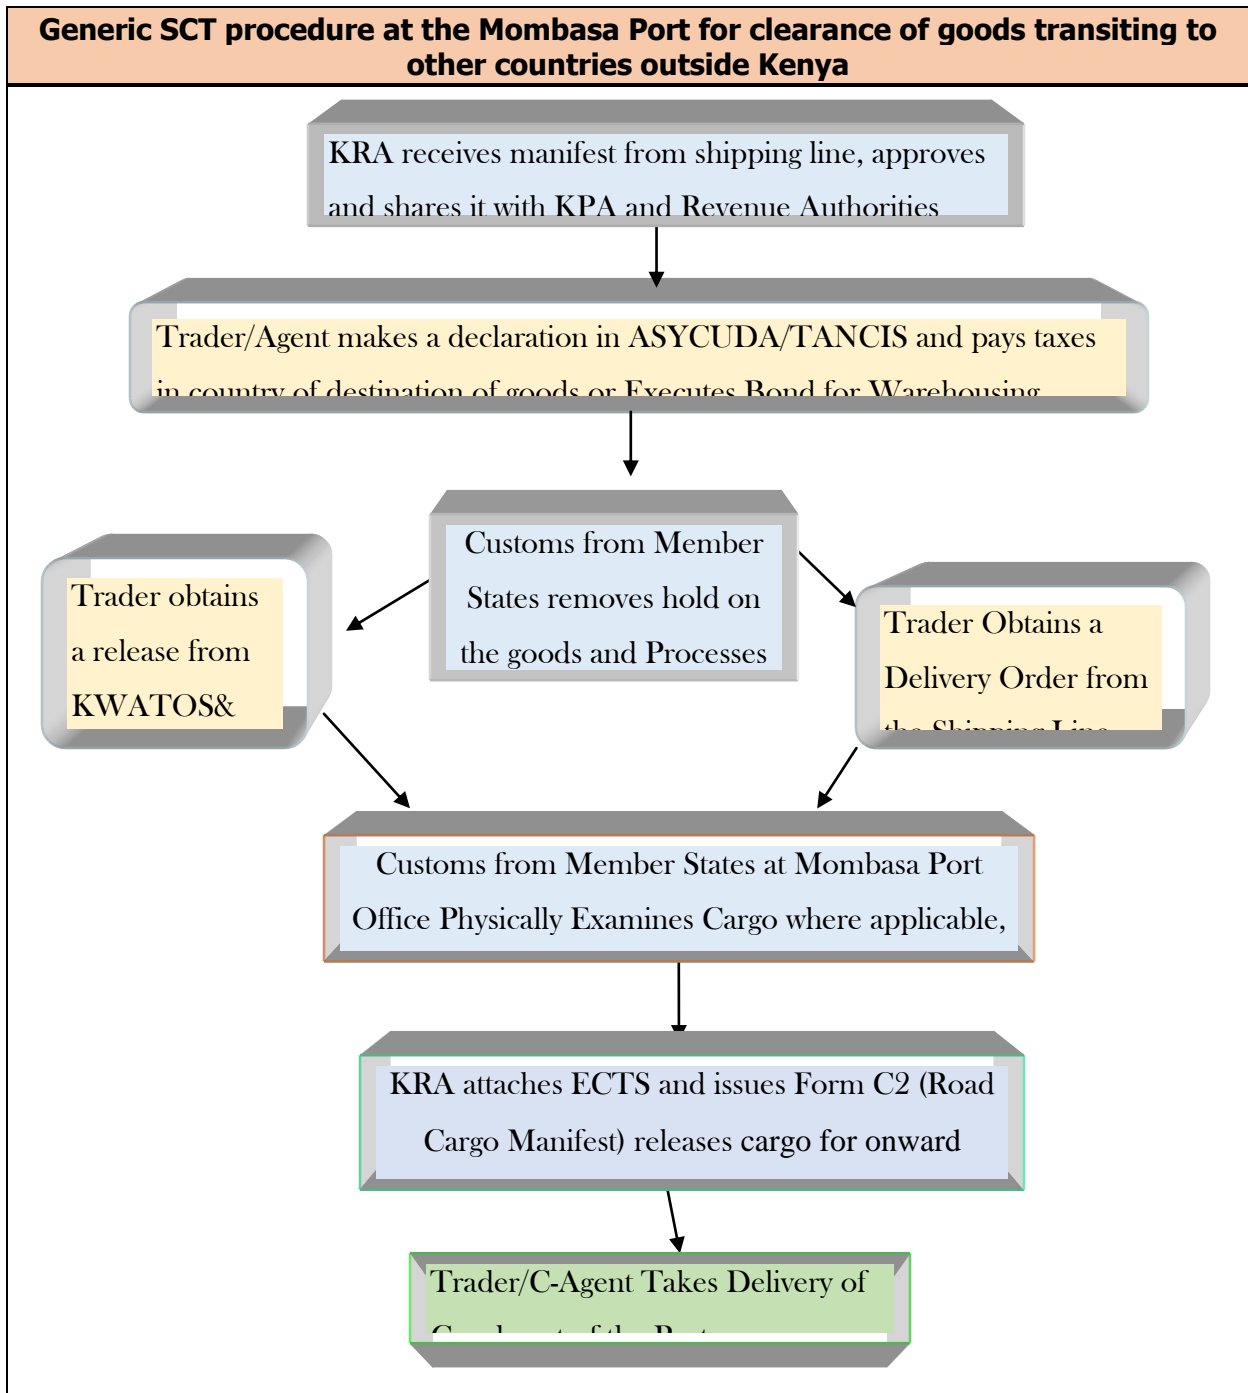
Generic SCT procedure at the Mombasa Port for clearance of goods transiting to other countries outside Kenya

KRA receives manifest from shipping line, approves and shares it with KPA and Revenue Authorities

Trader/Agent makes a declaration in ASYCUDA/TANCIS and pays taxes in country of destination of goods or Executes Bond for Warehousing

Customs from Member States removes hold on the goods and Processes

Trader obtains a release from KWATOS&

Trader Obtains a Delivery Order from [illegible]

Customs from Member States at Mombasa Port Office Physically Examines Cargo where applicable,

KRA attaches ECTS and issues Form C2 (Road Cargo Manifest) releases cargo for onward

Trader/C-Agent Takes Delivery of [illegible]